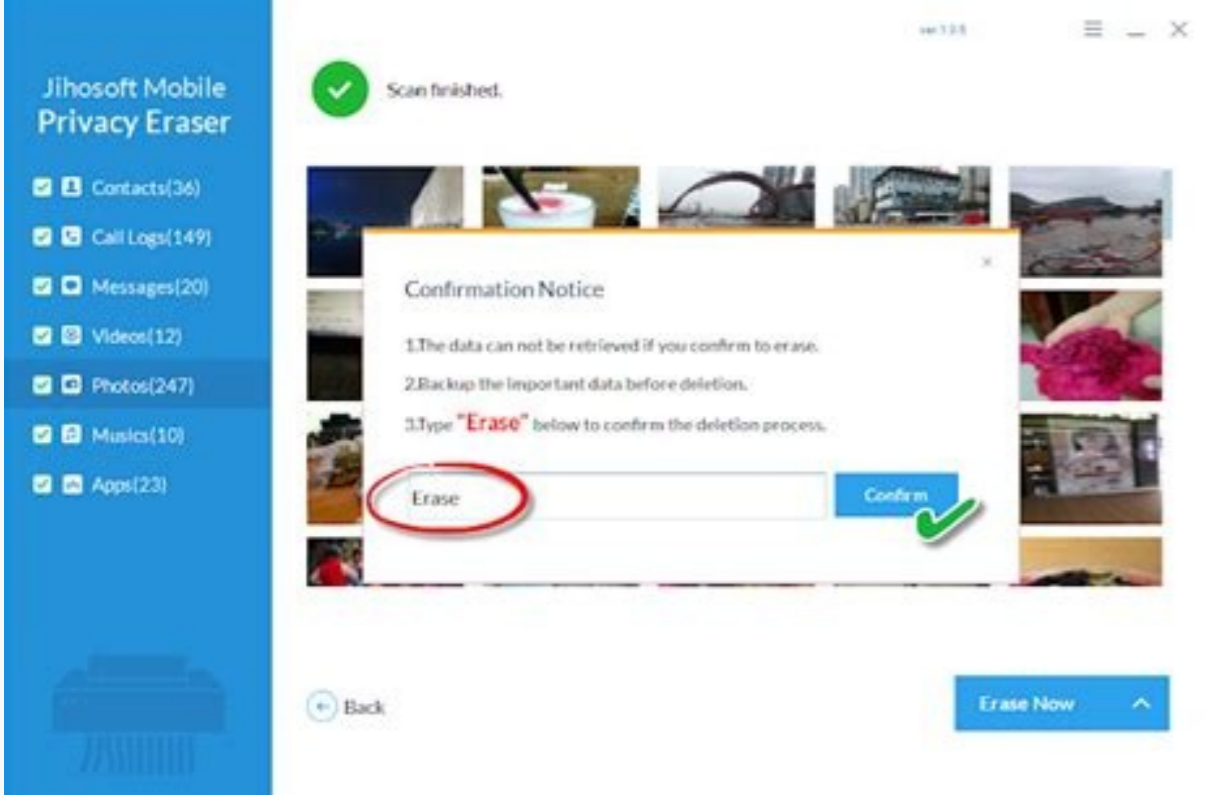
Jihosoft Mobile Privacy Eraser

Contacts(36)
Call Logs(149)
Messages(20)
Videos(12)
Photos(247)
Musics(10)
Apps(23)

ver 1.0.5

Scan finished.

Confirmation Notice

1.The data can not be retrieved if you confirm to erase.
2.Backup the important data before deletion.
3.Type "Erase" below to confirm the deletion process.

Erase
Confirm

Back
Erase Now